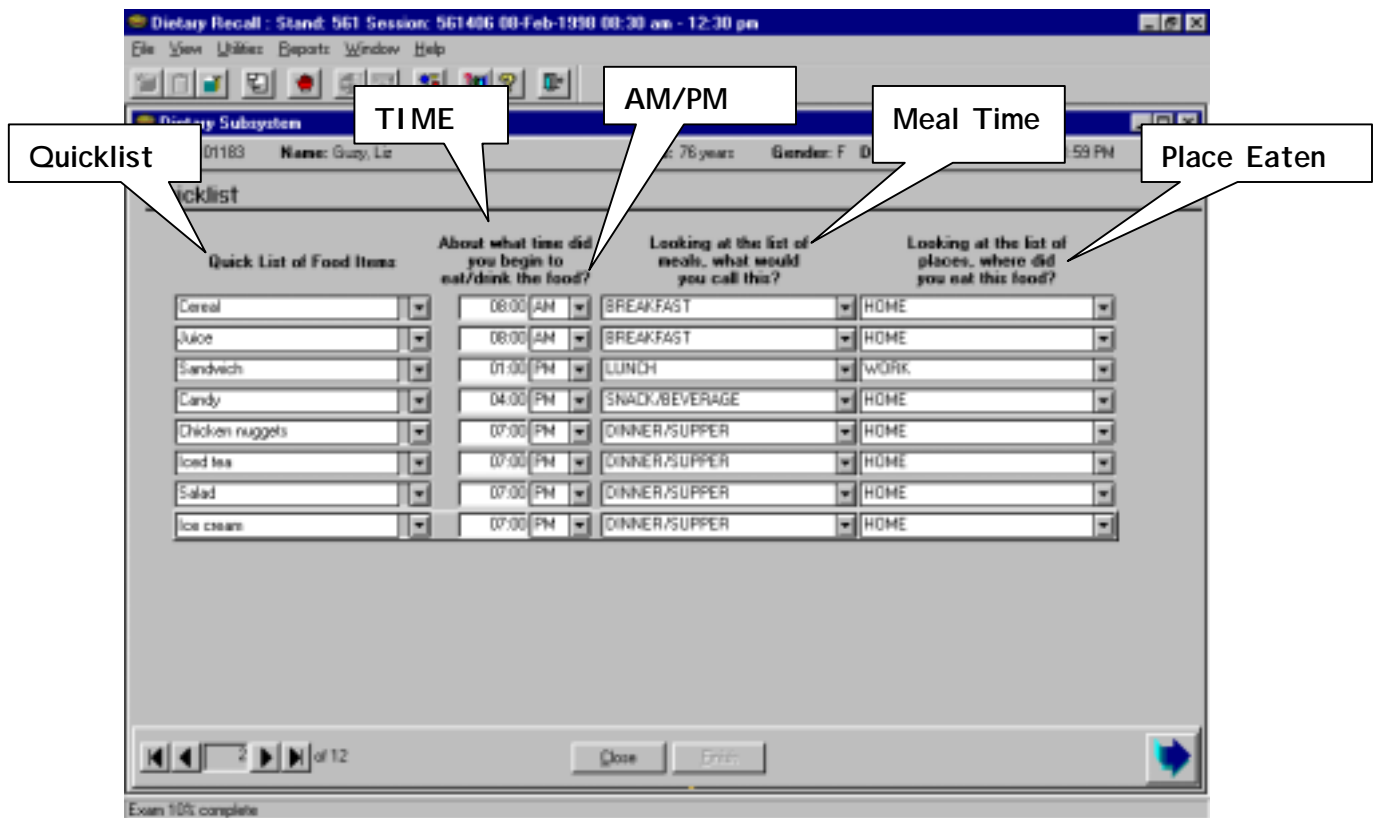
Dietary Recall : Stand: 561 Session: 561406 08-Feb-1998 08:30 am - 12:30 pm

File View Utilities Reports Window Help

Dietary Subsystem

Quicklist

TIME

AM/PM

Meal Time

Place Eaten

01183 Name: Guzy, Liz

: 76 years Gender: F D

59 PM

icklist

Quick List of Food Items

About what time did you begin to eat/drink the food?

Looking at the list of meals, what would you call this?

Looking at the list of places, where did you eat this food?

| Quick List of Food Items | Time | AM/PM | Meal | Place |
|---|---|---|---|---|
| Cereal | 08:00 | AM | BREAKFAST | HOME |
| Juice | 08:00 | AM | BREAKFAST | HOME |
| Sandwich | 01:00 | PM | LUNCH | WORK |
| Candy | 04:00 | PM | SNACK/BEVERAGE | HOME |
| Chicken nuggets | 07:00 | PM | DINNER/SUPPER | HOME |
| Iced tea | 07:00 | PM | DINNER/SUPPER | HOME |
| Salad | 07:00 | PM | DINNER/SUPPER | HOME |
| Ice cream | 07:00 | PM | DINNER/SUPPER | HOME |

2 of 12

Close

Finish

Exam 10% complete